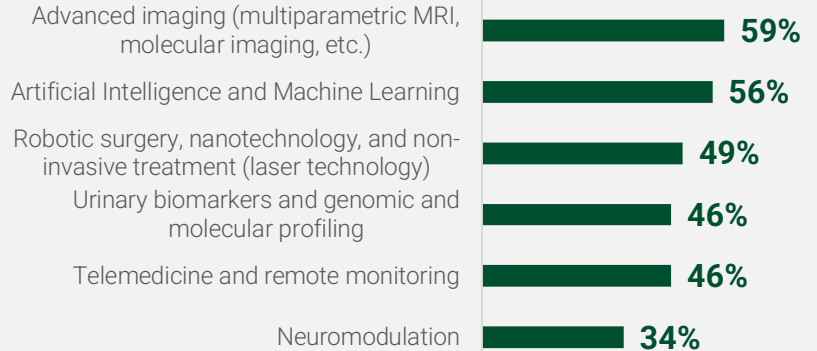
Advanced imaging (multiparametric MRI, molecular imaging, etc.) 59%

Artificial Intelligence and Machine Learning 56%

Robotic surgery, nanotechnology, and non-invasive treatment (laser technology) 49%

Urinary biomarkers and genomic and molecular profiling 46%

Telemedicine and remote monitoring 46%

Neuromodulation 34%